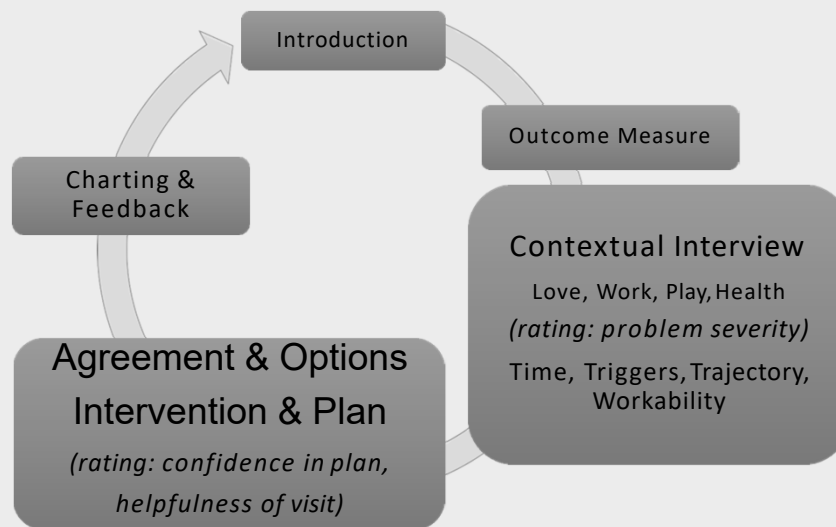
Introduction

Outcome Measure

Contextual Interview

Love, Work, Play, Health

*(rating: problem severity)*

Time, Triggers, Trajectory, Workability

Agreement & Options

Intervention & Plan

*(rating: confidence in plan, helpfulness of visit)*

Charting & Feedback